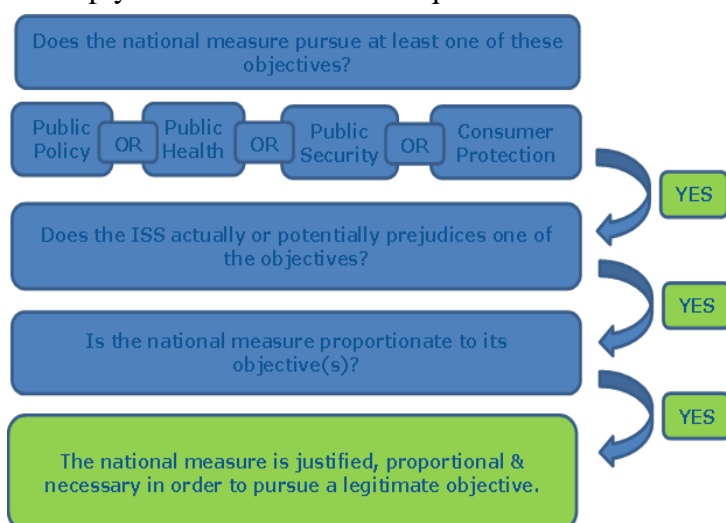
Does the national measure pursue at least one of these objectives?

Public Policy OR Public Health OR Public Security OR Consumer Protection

YES

Does the ISS actually or potentially prejudices one of the objectives?

YES

Is the national measure proportionate to its objective(s)?

YES

The national measure is justified, proportional & necessary in order to pursue a legitimate objective.